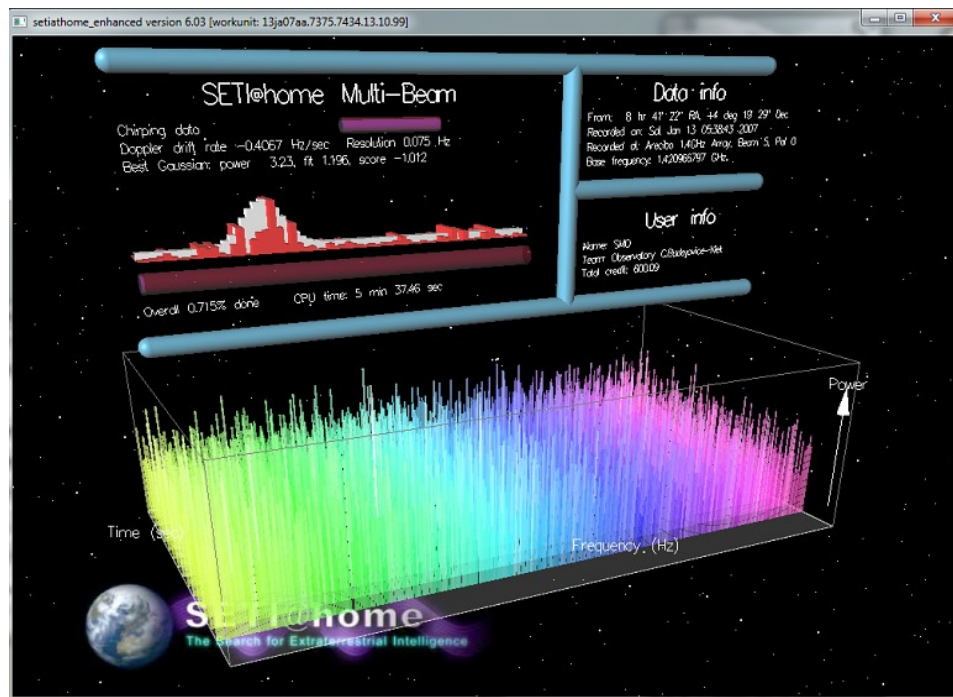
setiathome_enhanced version 6.03 [workunit: 13ja07aa.7375.7434.13.10.99]

SETI@home Multi-Beam

Chirping data
Doppler drift rate -0.4067 Hz/sec Resolution 0.075 Hz
Best Gaussian: power 3.23, fit 1.196, score -1.012

Overall 0.715% done CPU time: 5 min 37.46 sec

Data info

From: 8 hr 41' 22" RA, +4 deg 18' 29" Dec
Recorded on: Sat Jan 13 05:38:43 2007
Recorded at: Arecibo 1.4GHz Array, Beam 5, Pol 0
Base frequency: 1.420966797 GHz

User info

Name: SMD
Team: Observatory C.Budeyovice-Net
Total credit: 600.09

Power

Time (sec)

Frequency (Hz)

SETI@home
The Search for Extraterrestrial Intelligence